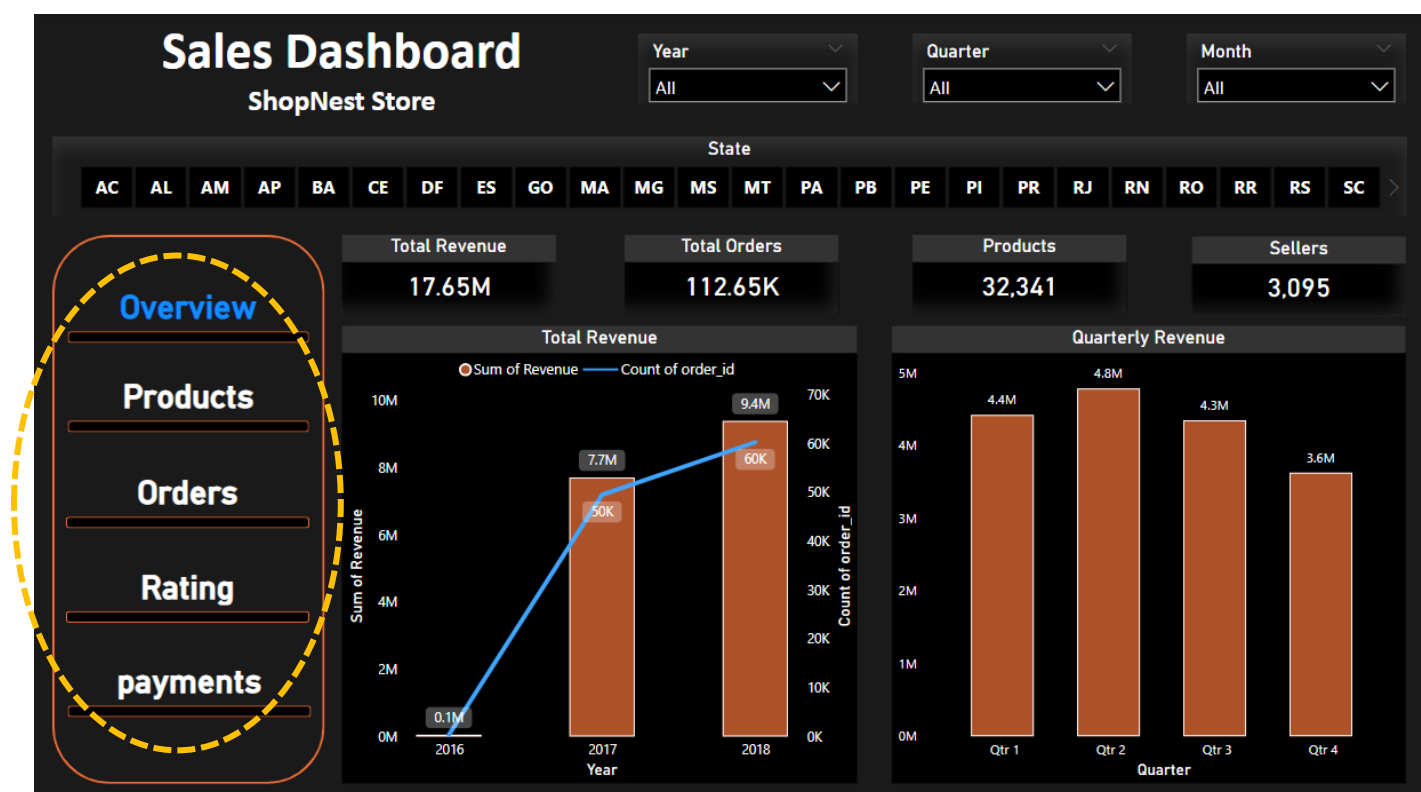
Sales Dashboard
ShopNest Store

Year
All

Quarter
All

Month
All

State
AC AL AM AP BA CE DF ES GO MA MG MS MT PA PB PE PI PR RJ RN RO RR RS SC

Overview
Products
Orders
Rating
payments

Total Revenue
17.65M

Total Orders
112.65K

Products
32,341

Sellers
3,095

Total Revenue
Sum of Revenue
Count of order_id

| Year | Sum of Revenue | Count of order_id |
|---|---|---|
| 2016 | 0.1M | |
| 2017 | 7.7M | 50K |
| 2018 | 9.4M | 60K |

Sum of Revenue: 0M, 2M, 4M, 6M, 8M, 10M
Count of order_id: 0K, 10K, 20K, 30K, 40K, 50K, 60K, 70K
Year

Quarterly Revenue

| Quarter | Revenue |
|---|---|
| Qtr 1 | 4.4M |
| Qtr 2 | 4.8M |
| Qtr 3 | 4.3M |
| Qtr 4 | 3.6M |

0M, 1M, 2M, 3M, 4M, 5M
Quarter